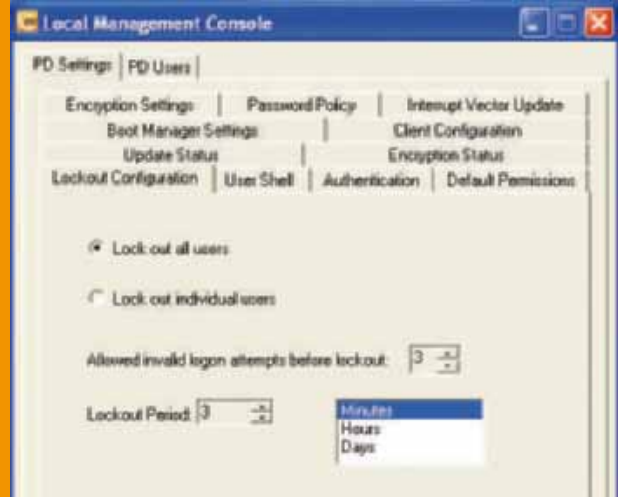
Local Management Console

PD Settings | PD Users

Encryption Settings | Password Policy | Interrupt Vector Update
Boot Manager Settings | Client Configuration
Update Status | Encryption Status
Lockout Configuration | User Shell | Authentication | Default Permissions

Lock out all users

Lock out individual users

Allowed invalid logon attempts before lockout: 3

Lockout Period: 3

Minutes
Hours
Days